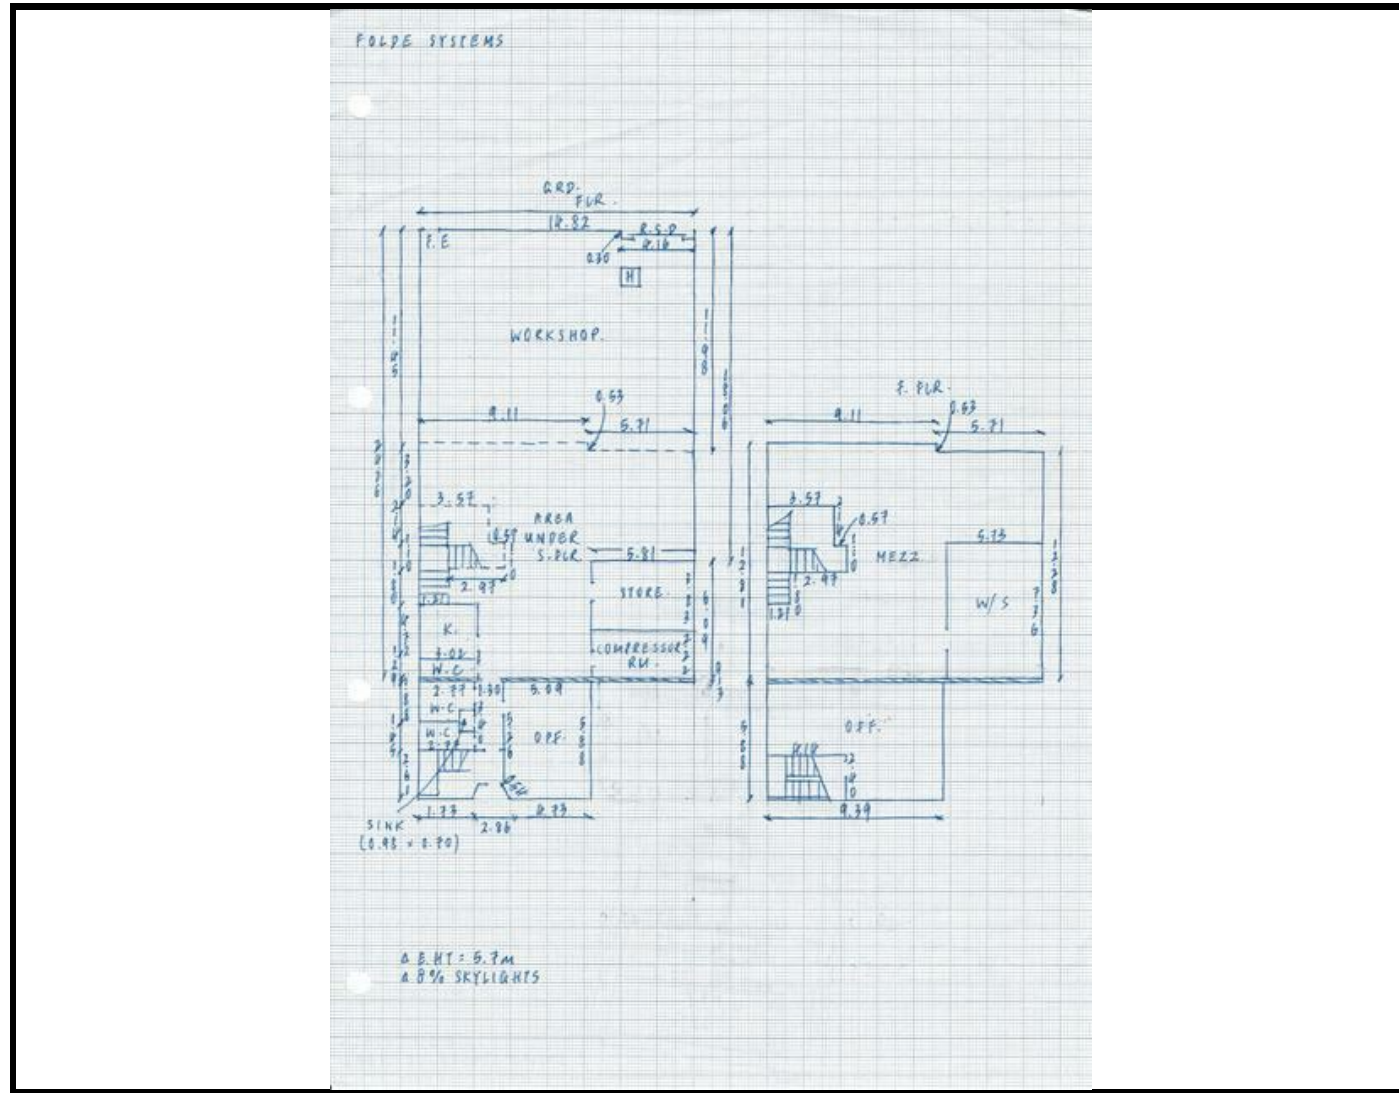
FOLDE SYSTEMS

GRD. FLR.

18.82

F.E

R.S.D.

0.30

8.16

H

WORKSHOP.

11.08

11.08

0.53

9.11

5.71

AREA UNDER S. FLR.

3.57

0.57

2.97

5.81

1.31

STORE

COMPRESSOR RM.

K.

3.02

W.C.

2.37

1.30

5.04

W.C.

W.C.

OFF.

1.77

2.86

2.73

SINK

(0.98 x 0.70)

F. FLR.

9.11

0.53

5.71

3.57

0.57

MEZZ

5.13

2.97

1.31

W/S

OFF.

9.39

A.E.HT = 5.7m

A 8% SKYLIGHTS